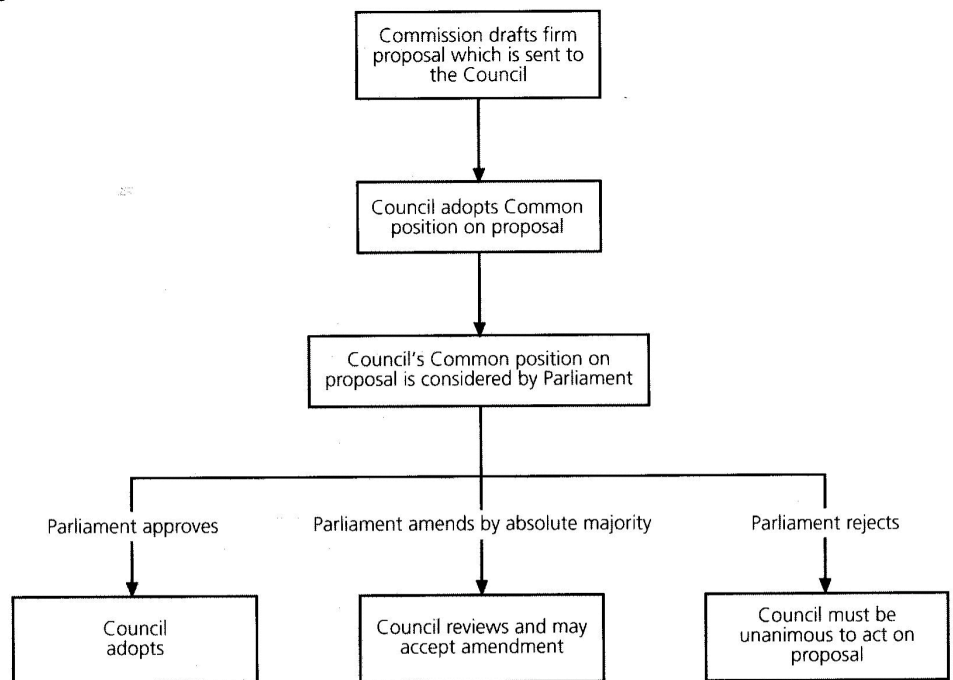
Commission drafts firm proposal which is sent to the Council

Council adopts Common position on proposal

Council's Common position on proposal is considered by Parliament

Parliament approves

Parliament amends by absolute majority

Parliament rejects

Council adopts

Council reviews and may accept amendment

Council must be unanimous to act on proposal